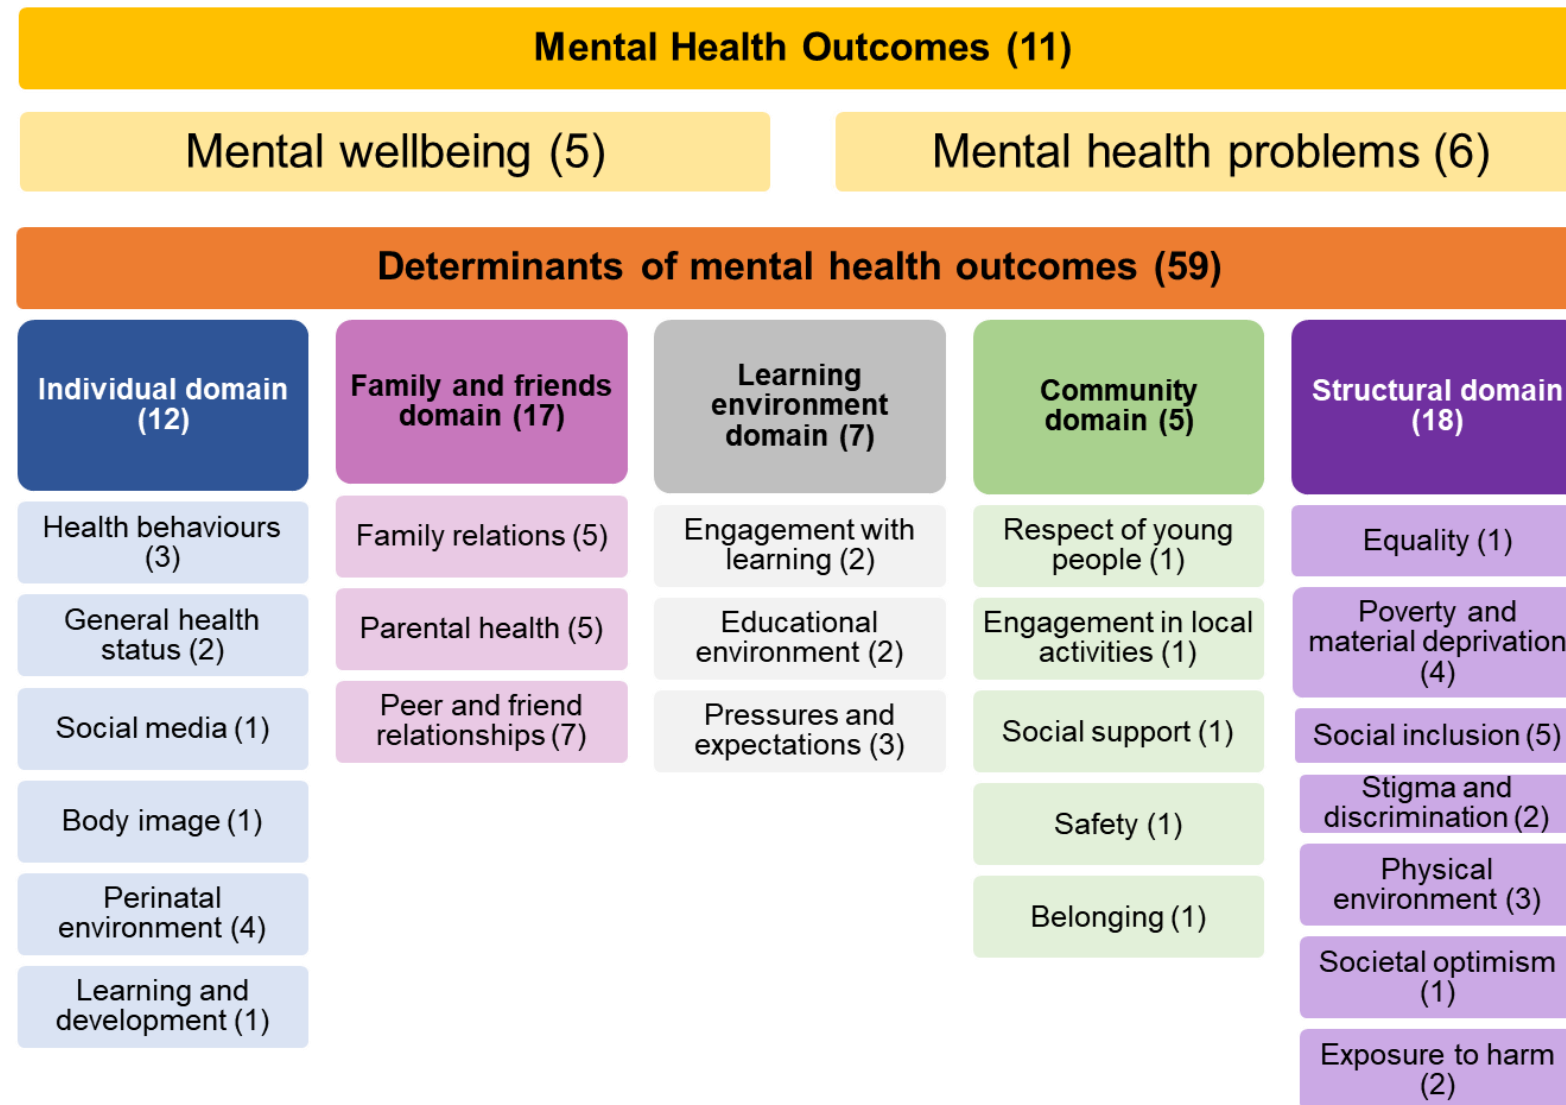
Mental Health Outcomes (11)

Mental wellbeing (5)

Mental health problems (6)

Determinants of mental health outcomes (59)

Individual domain (12)

Health behaviours (3)

General health status (2)

Social media (1)

Body image (1)

Perinatal environment (4)

Learning and development (1)

Family and friends domain (17)

Family relations (5)

Parental health (5)

Peer and friend relationships (7)

Learning environment domain (7)

Engagement with learning (2)

Educational environment (2)

Pressures and expectations (3)

Community domain (5)

Respect of young people (1)

Engagement in local activities (1)

Social support (1)

Safety (1)

Belonging (1)

Structural domain (18)

Equality (1)

Poverty and material deprivation (4)

Social inclusion (5)

Stigma and discrimination (2)

Physical environment (3)

Societal optimism (1)

Exposure to harm (2)